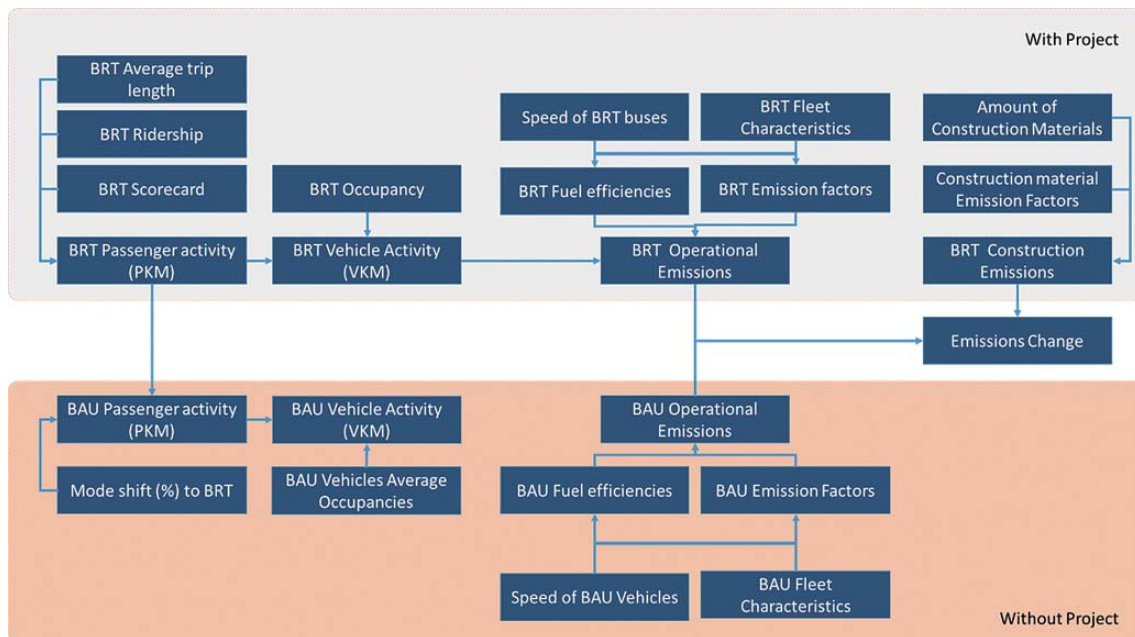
With Project

BRT Average trip length

BRT Ridership

BRT Scorecard

BRT Passenger activity (PKM)

BRT Occupancy

BRT Vehicle Activity (VKM)

Speed of BRT buses

BRT Fleet Characteristics

BRT Fuel efficiencies

BRT Emission factors

BRT Operational Emissions

Amount of Construction Materials

Construction material Emission Factors

BRT Construction Emissions

Emissions Change

BAU Passenger activity (PKM)

Mode shift (%) to BRT

BAU Vehicle Activity (VKM)

BAU Vehicles Average Occupancies

BAU Operational Emissions

BAU Fuel efficiencies

BAU Emission Factors

Speed of BAU Vehicles

BAU Fleet Characteristics

Without Project